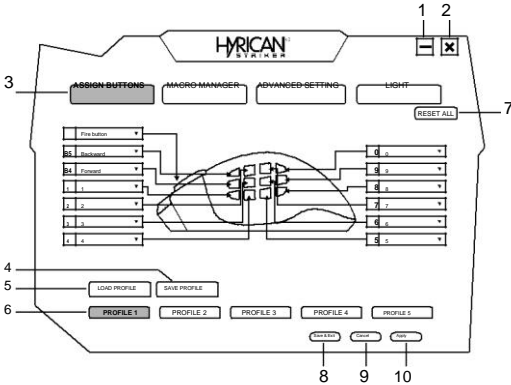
HYRICAN
STRIKER

1 2

3

ASSIGN BUTTONS
MACRO MANAGER
ADVANCED SETTING
LIGHT

RESET ALL
7

Fire button
B5 Backward
B4 Forward
1 1
2 2
3 3
4 4

0 0
9 9
8 8
7 7
6 6
5 5

4
5
LOAD PROFILE
SAVE PROFILE

6
PROFILE 1
PROFILE 2
PROFILE 3
PROFILE 4
PROFILE 5

Save & Exit
Cancel
Apply
8 9 10